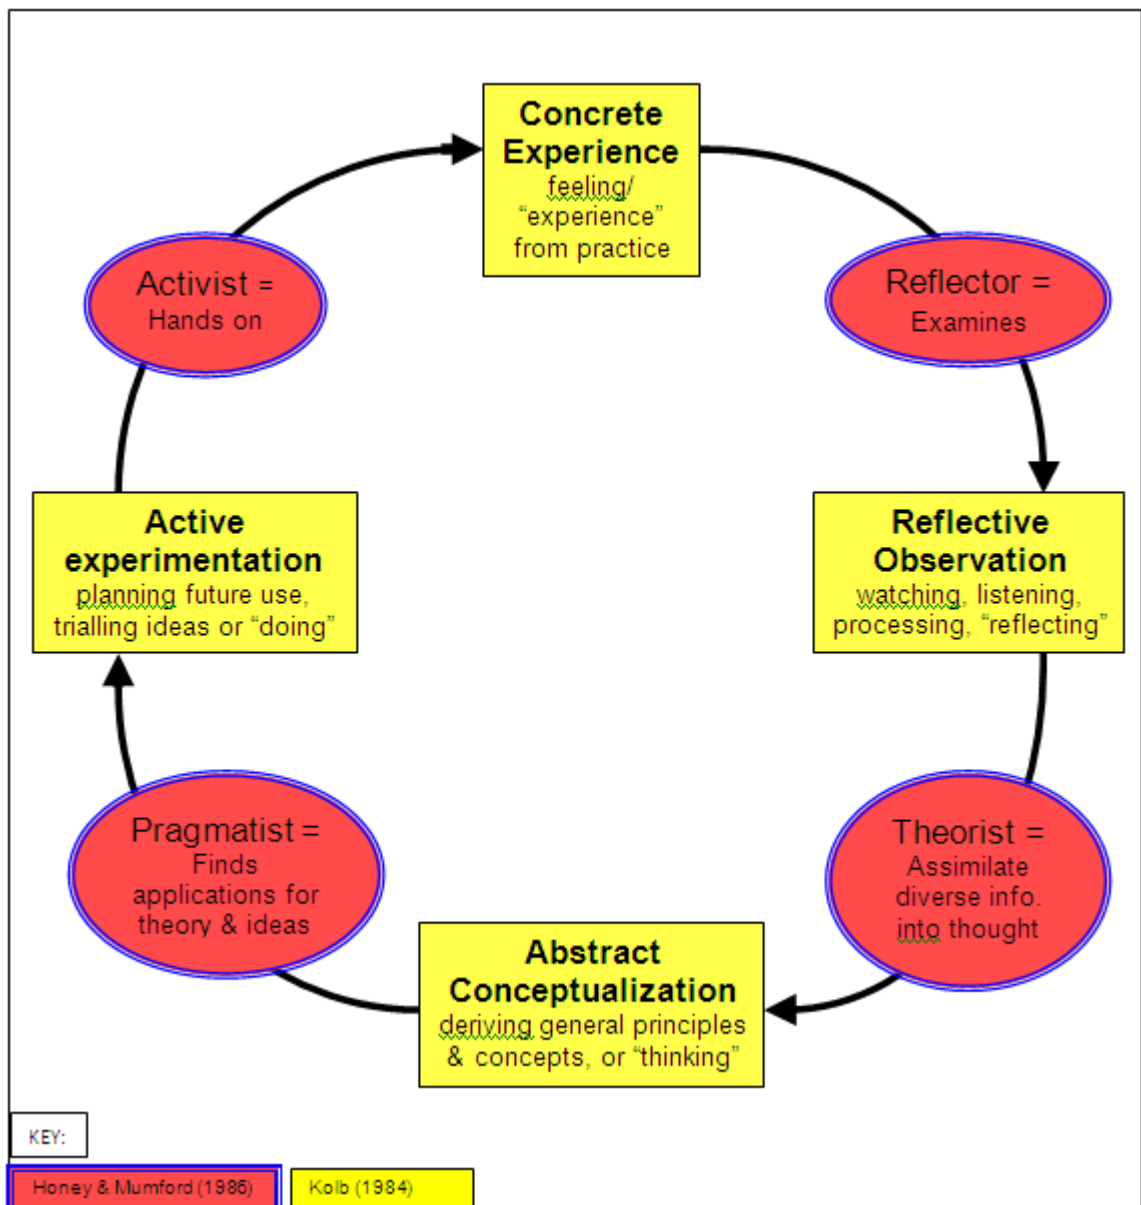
Concrete Experience
feeling/ “experience” from practice

Reflector =
Examines

Reflective Observation
watching, listening, processing, “reflecting”

Theorist =
Assimilate diverse info. into thought

Abstract Conceptualization
deriving general principles & concepts, or “thinking”

Pragmatist =
Finds applications for theory & ideas

Active experimentation
planning future use, trialling ideas or “doing”

Activist =
Hands on

KEY:

Honey & Mumford (1986)

Kolb (1984)